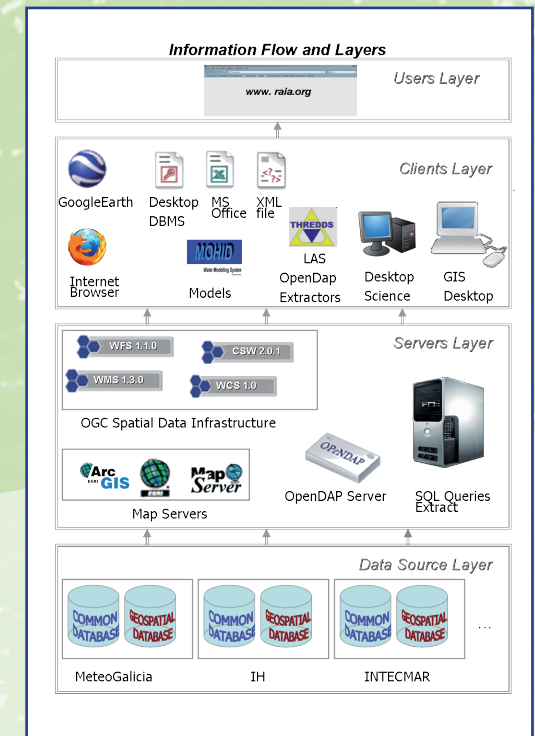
Information Flow and Layers

www. raia.org

Users Layer

Clients Layer

GoogleEarth

Desktop DBMS

MS Office

XML file

THREDDS

Internet Browser

MOHID
Water Modelling System

Models

LAS OpenDap Extractors

Desktop Science

GIS Desktop

Servers Layer

WFS 1.1.0

CSW 2.0.1

WMS 1.3.0

WCS 1.0

OGC Spatial Data Infrastructure

Arc GIS
ESRI

ESRI

Map Server

Map Servers

OPeNDAP

OpenDAP Server

SQL Queries Extract

Data Source Layer

COMMON DATABASE

GEOSPATIAL DATABASE

COMMON DATABASE

GEOSPATIAL DATABASE

COMMON DATABASE

GEOSPATIAL DATABASE

...

MeteoGalicia

IH

INTECMAR